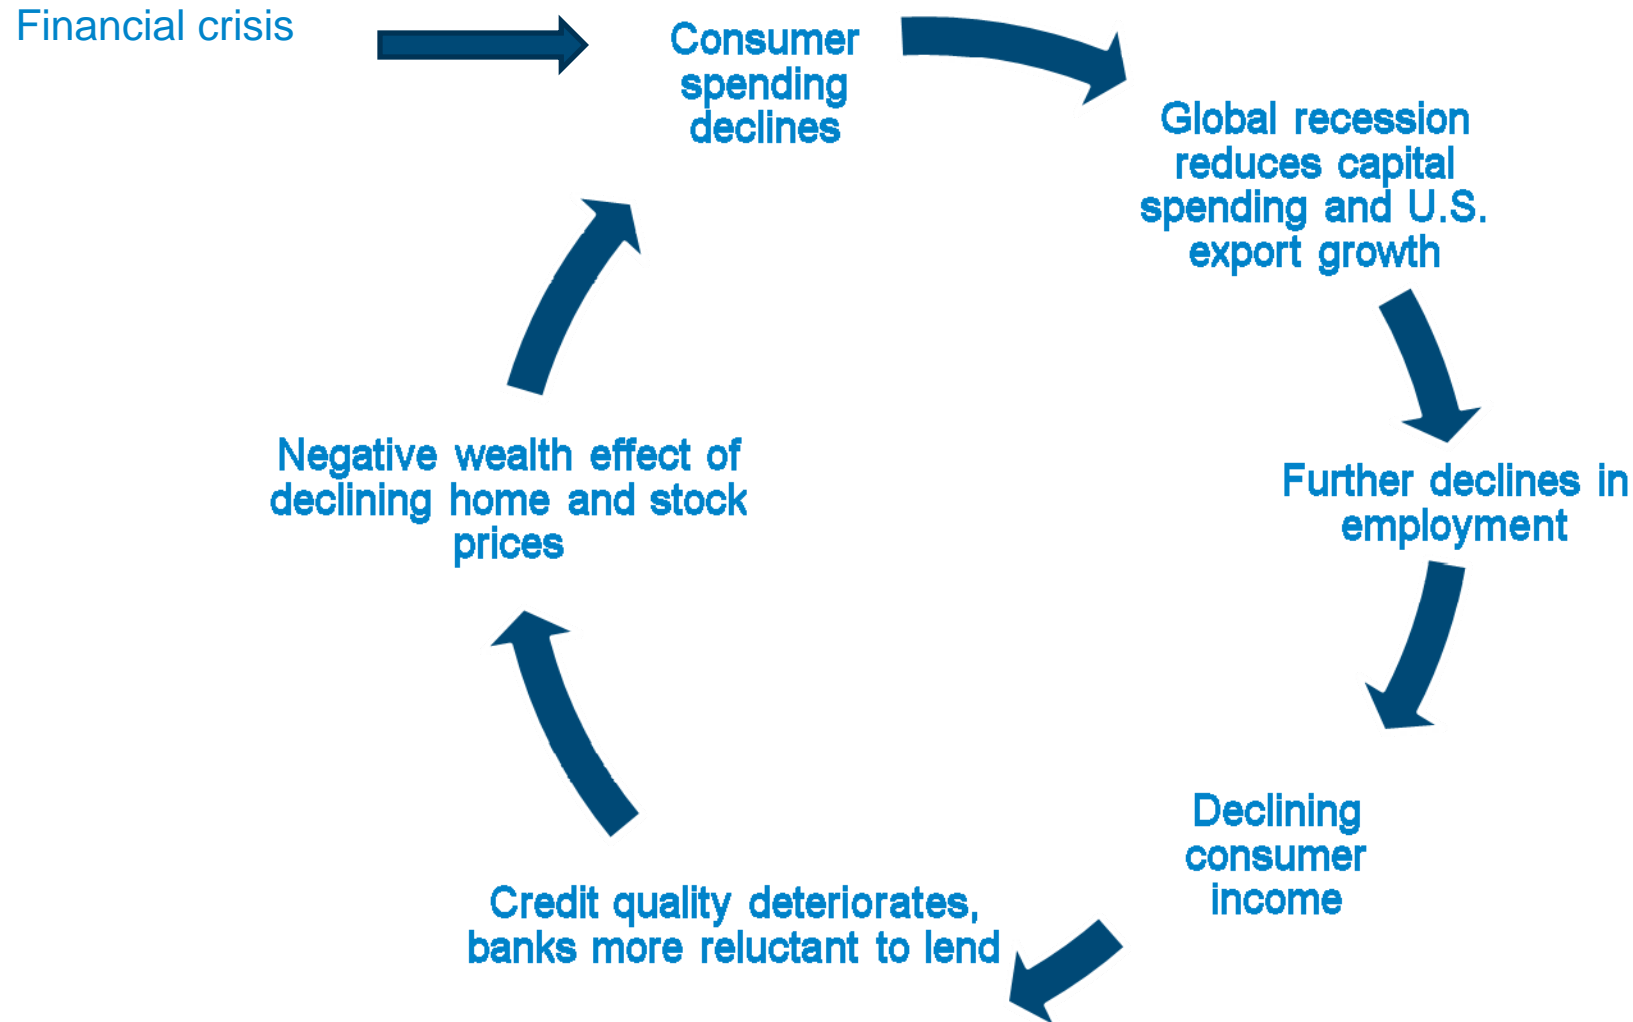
Financial crisis

Consumer spending declines

Global recession reduces capital spending and U.S. export growth

Further declines in employment

Declining consumer income

Credit quality deteriorates, banks more reluctant to lend

Negative wealth effect of declining home and stock prices